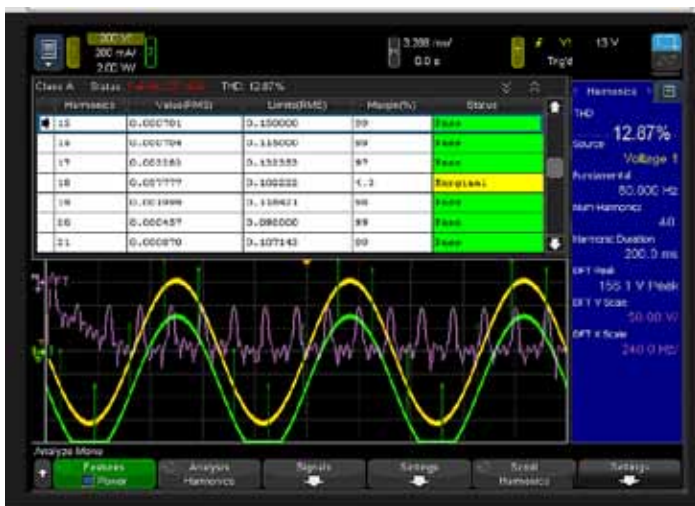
300 V/
200 mA/
2.00 W

3.398 ms/
0.0 s

T1 V1 13 V
Trig'd

Class A Status: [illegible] THD: 12.87%

| Harmonics | Value(RMS) | Limits(RMS) | Margin(%) | Status |
|---|---|---|---|---|
| 15 | 0.000701 | 0.150000 | 99 | Pass |
| 16 | 0.000784 | 0.140000 | 99 | Pass |
| 17 | 0.003183 | 0.132353 | 97 | Pass |
| 18 | 0.097777 | 0.100222 | <.2 | Marginal |
| 19 | 0.001999 | 0.118421 | 98 | Pass |
| 20 | 0.000457 | 0.080000 | 99 | Pass |
| 21 | 0.000870 | 0.107143 | 99 | Pass |

Harmonics
THD
12.87%
Source
Voltage 1
Fundamental
50.000 Hz
Num Harmonics
40
Harmonic Duration
200.0 ms
DFT Peak
155.1 V Peak
DFT Y Scale
50.00 V/
DFT X Scale
240.0 Hz/

Analyze Menu
Features Power
Analysis Harmonics
Signals
Settings
Scroll Harmonics
Settings